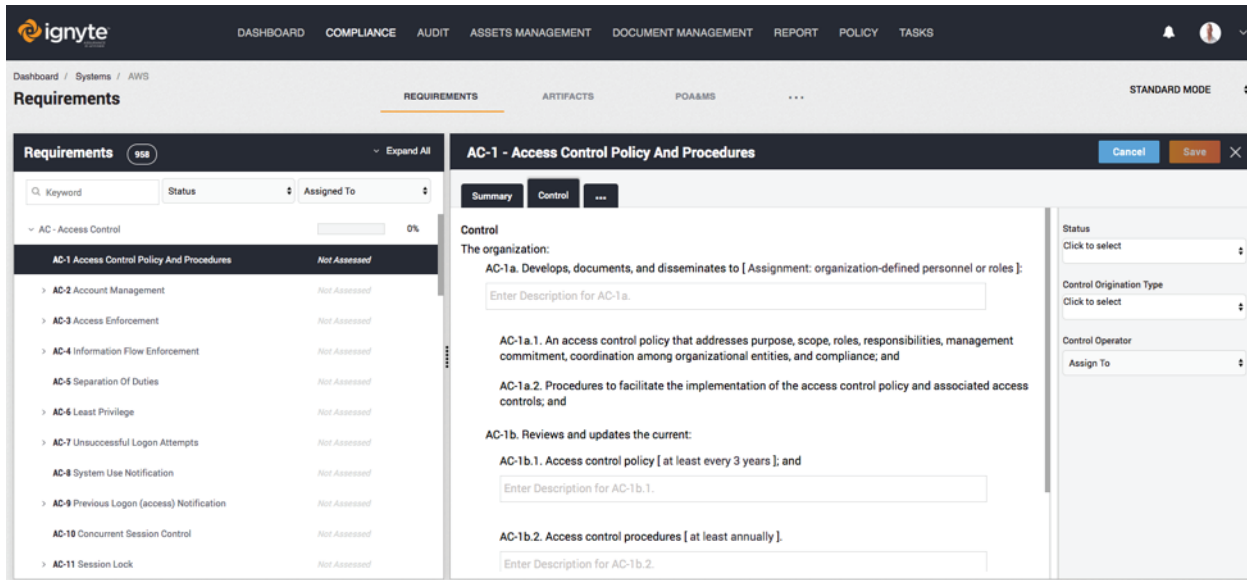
ignyte

DASHBOARD COMPLIANCE AUDIT ASSETS MANAGEMENT DOCUMENT MANAGEMENT REPORT POLICY TASKS

Dashboard / Systems / AWS

Requirements

REQUIREMENTS ARTIFACTS POA&MS ...

STANDARD MODE

Requirements 958

Expand All

Keyword

Status

Assigned To

AC - Access Control 0%

AC-1 Access Control Policy And Procedures Not Assessed

AC-2 Account Management Not Assessed

AC-3 Access Enforcement Not Assessed

AC-4 Information Flow Enforcement Not Assessed

AC-5 Separation Of Duties Not Assessed

AC-6 Least Privilege Not Assessed

AC-7 Unsuccessful Logon Attempts Not Assessed

AC-8 System Use Notification Not Assessed

AC-9 Previous Logon (access) Notification Not Assessed

AC-10 Concurrent Session Control Not Assessed

AC-11 Session Lock Not Assessed

AC-1 - Access Control Policy And Procedures

Cancel Save

Summary Control ...

Control

The organization:

AC-1a. Develops, documents, and disseminates to [ Assignment: organization-defined personnel or roles ]:

Enter Description for AC-1a.

AC-1a.1. An access control policy that addresses purpose, scope, roles, responsibilities, management commitment, coordination among organizational entities, and compliance; and

AC-1a.2. Procedures to facilitate the implementation of the access control policy and associated access controls; and

AC-1b. Reviews and updates the current:

AC-1b.1. Access control policy [ at least every 3 years ]; and

Enter Description for AC-1b.1.

AC-1b.2. Access control procedures [ at least annually ].

Enter Description for AC-1b.2.

Status

Click to select

Control Origination Type

Click to select

Control Operator

Assign To